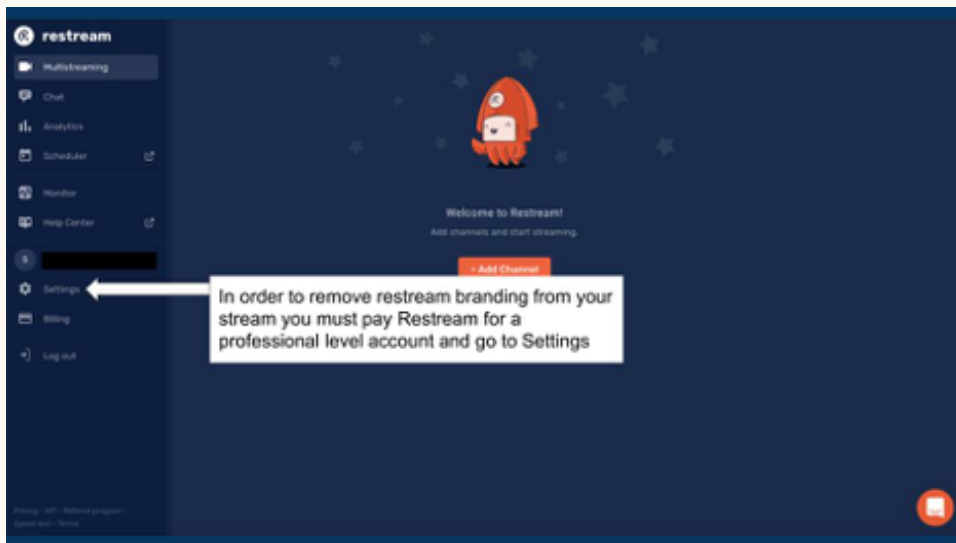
restream

Multistreaming

Chat

Analytics

Scheduler

Monitor

Help Center

S

Settings

Billing

Log out

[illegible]

Welcome to Restream!

Add channels and start streaming.

+ Add Channel

In order to remove restream branding from your stream you must pay Restream for a professional level account and go to Settings